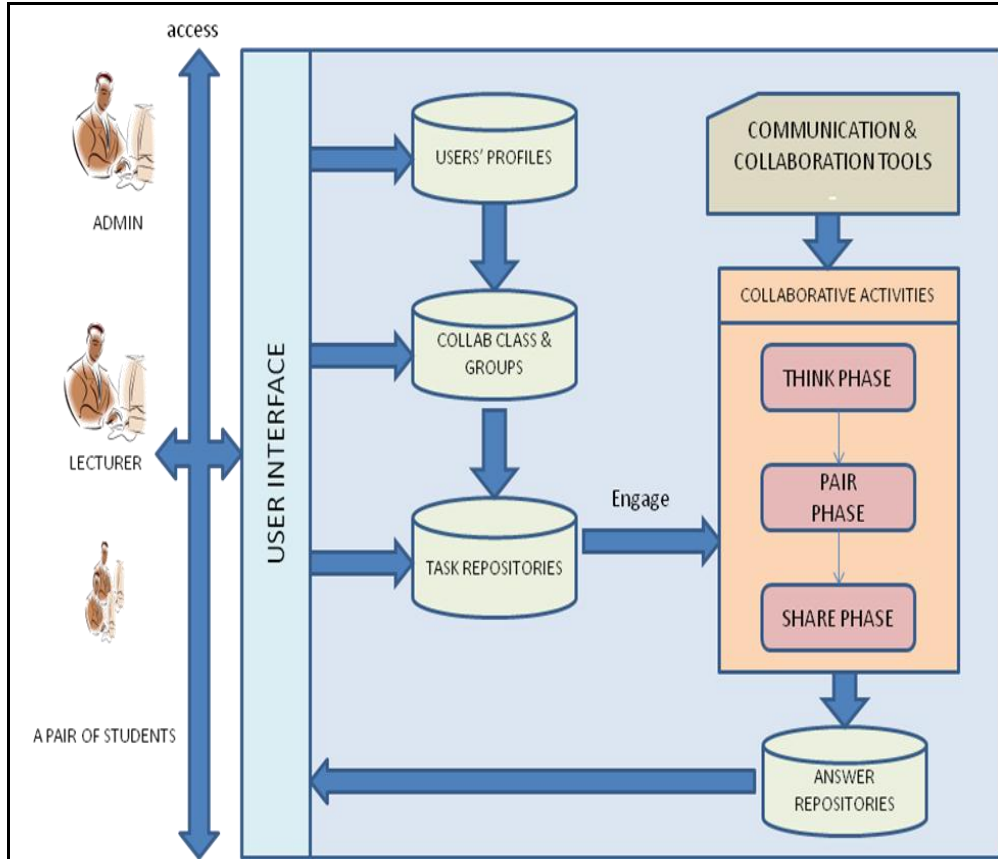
access

ADMIN

LECTURER

A PAIR OF STUDENTS

USER INTERFACE

USERS' PROFILES

COLLAB CLASS & GROUPS

TASK REPOSITORIES

Engage

COMMUNICATION & COLLABORATION TOOLS

COLLABORATIVE ACTIVITIES

THINK PHASE

PAIR PHASE

SHARE PHASE

ANSWER REPOSITORIES